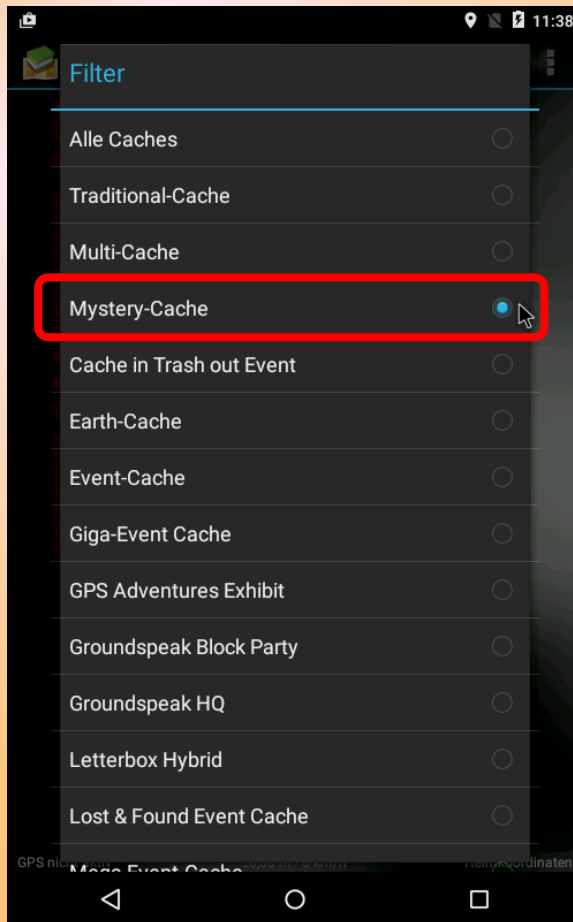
11:38

Filter

Alle Caches

Traditional-Cache

Multi-Cache

Mystery-Cache

Cache in Trash out Event

Earth-Cache

Event-Cache

Giga-Event Cache

GPS Adventures Exhibit

Groundspeak Block Party

Groundspeak HQ

Letterbox Hybrid

Lost & Found Event Cache

GPS nic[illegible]

Mega-Event-Cache

Heimkoordinaten